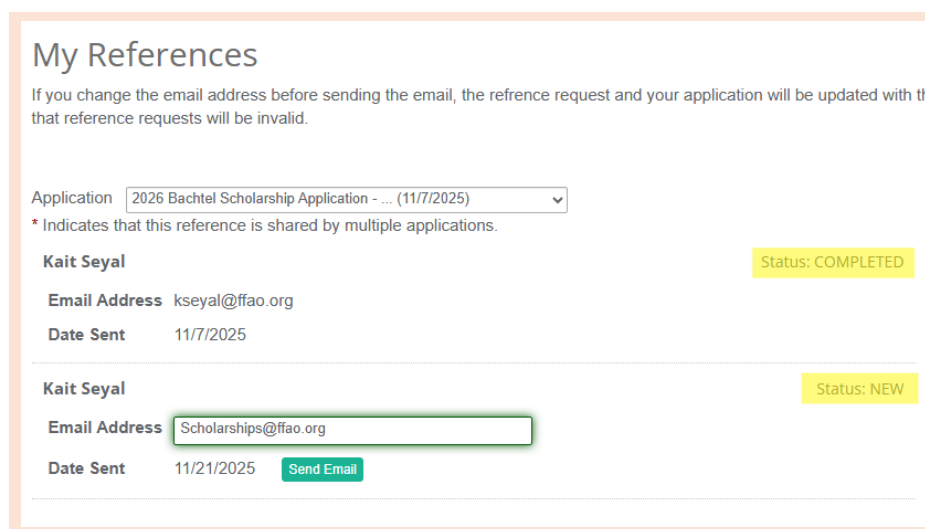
My References

If you change the email address before sending the email, the refrence request and your application will be updated with th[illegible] that reference requests will be invalid.

Application 2026 Bachtel Scholarship Application - ... (11/7/2025)

* Indicates that this reference is shared by multiple applications.

Kait Seyal

Status: COMPLETED

Email Address kseyal@ffao.org

Date Sent 11/7/2025

Kait Seyal

Status: NEW

Email Address Scholarships@ffao.org

Date Sent 11/21/2025 Send Email